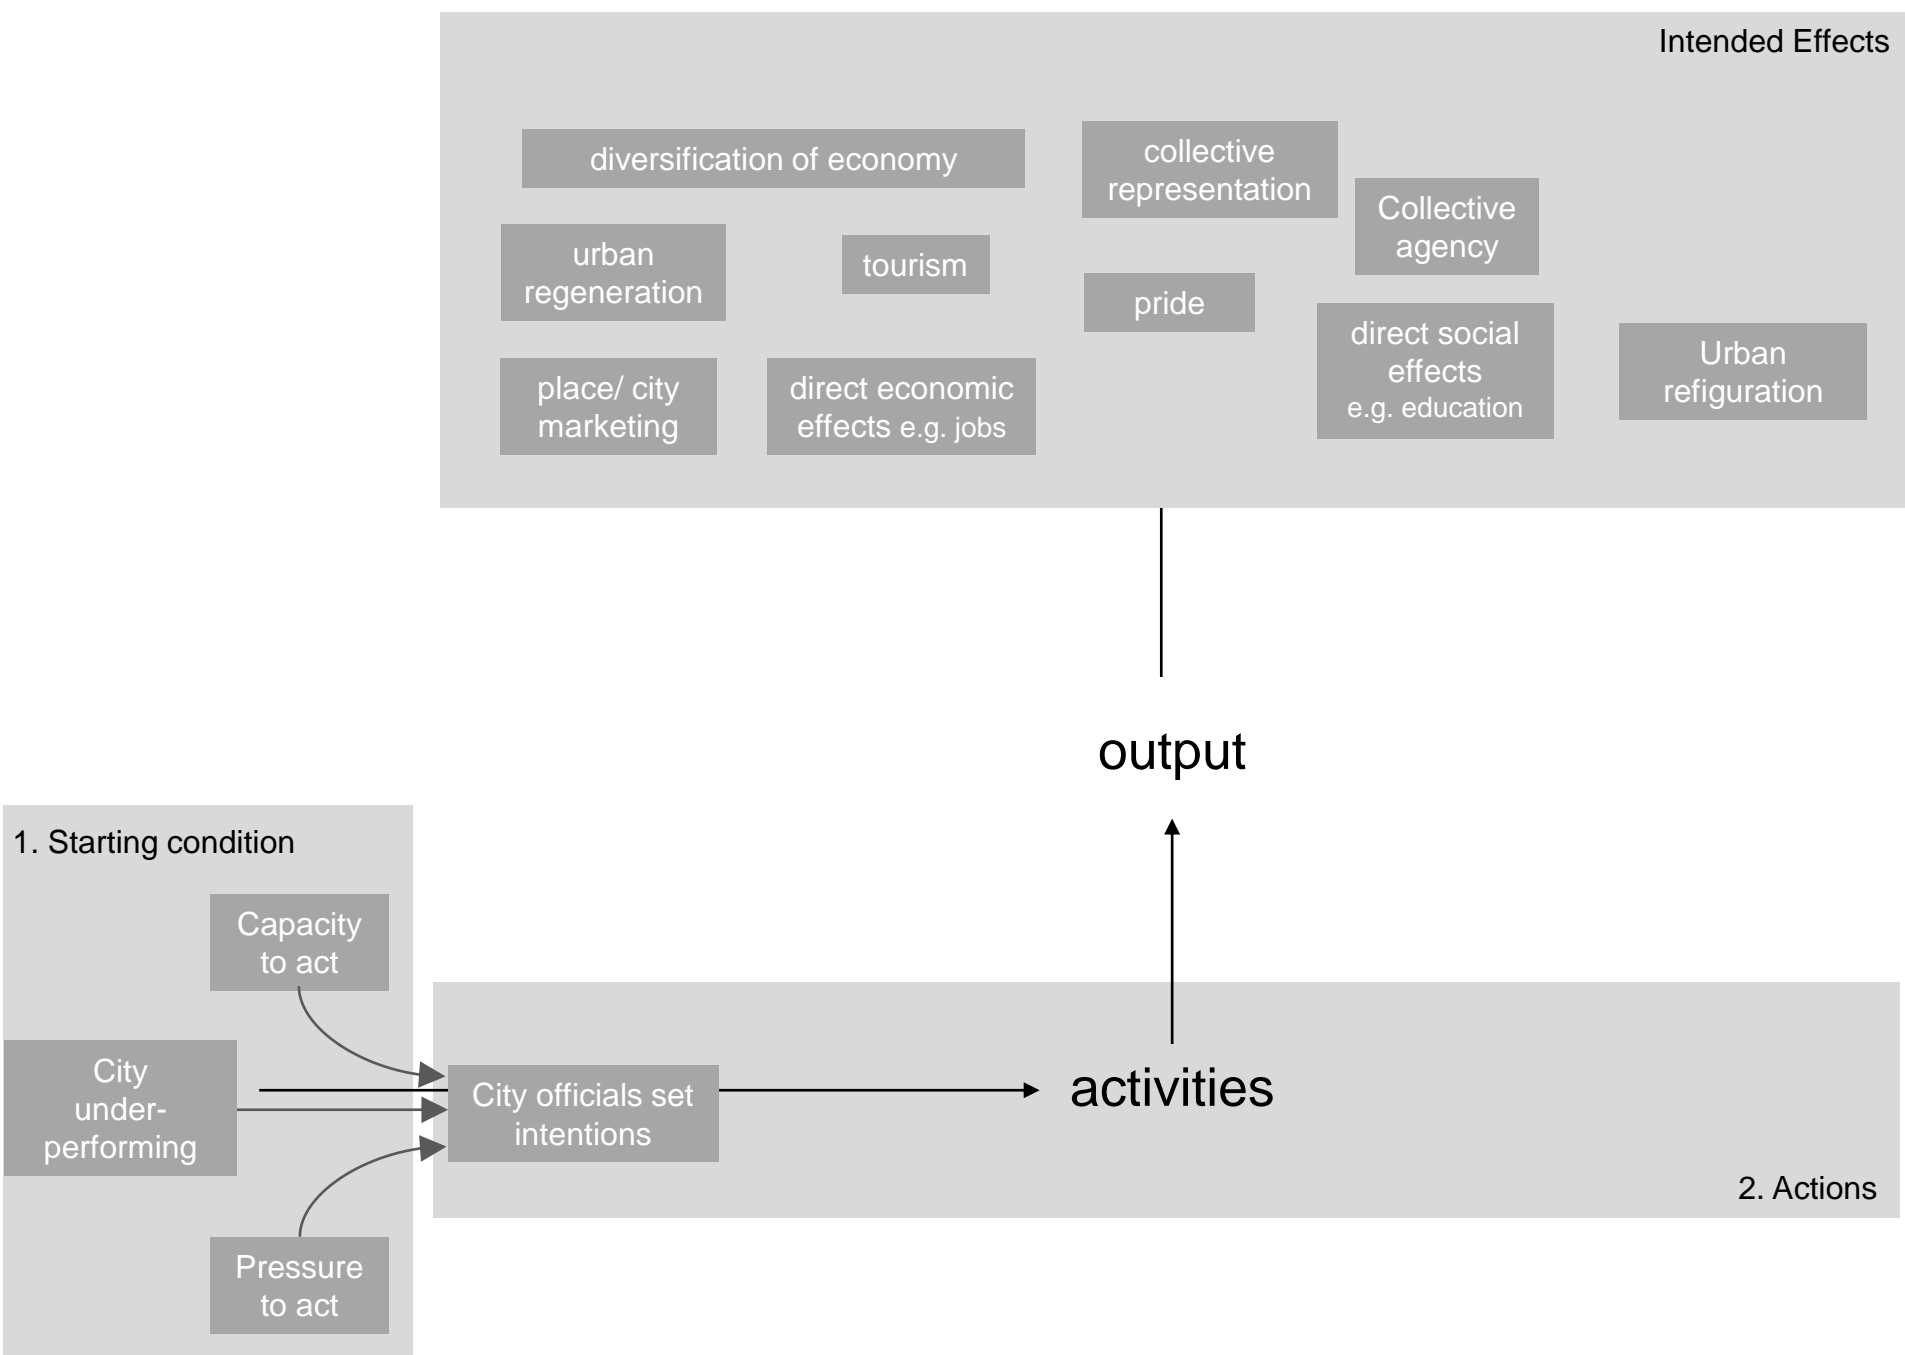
Intended Effects

diversification of economy

collective representation

Collective agency

urban regeneration

tourism

pride

direct social effects e.g. education

place/ city marketing

direct economic effects e.g. jobs

Urban refiguration

output

1. Starting condition

Capacity to act

City under-performing

City officials set intentions

activities

Pressure to act

2. Actions